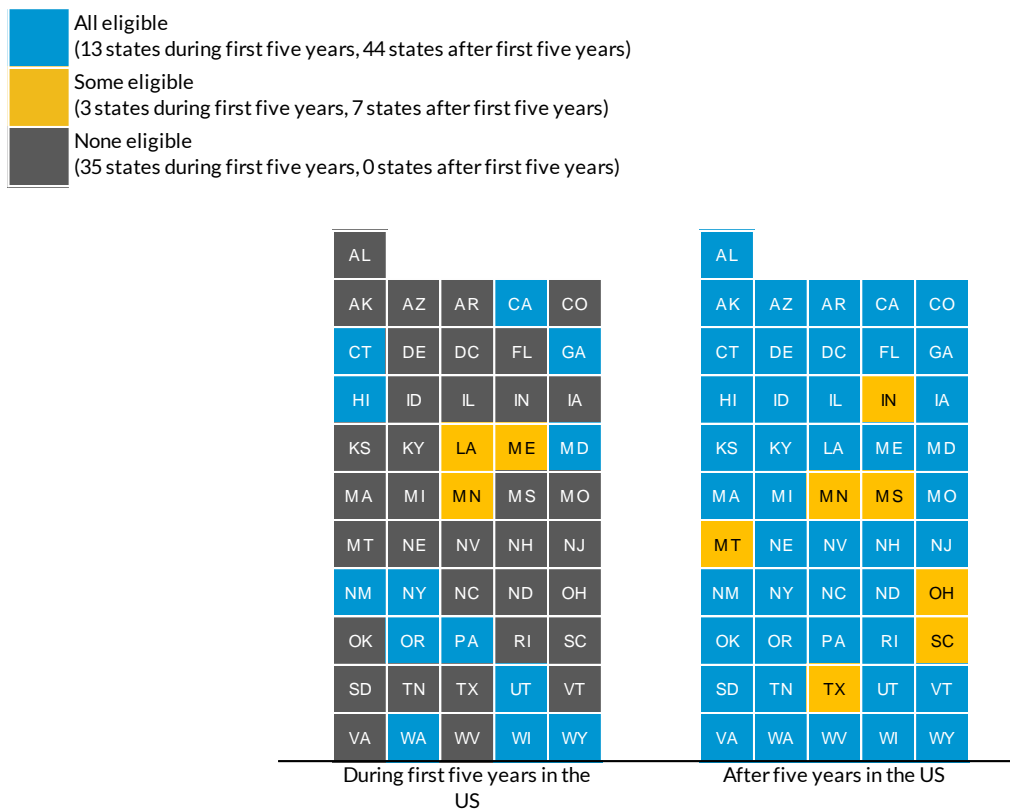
All eligible
(13 states during first five years, 44 states after first five years)
Some eligible
(3 states during first five years, 7 states after first five years)
None eligible
(35 states during first five years, 0 states after first five years)

| AL | | | | |
|---|---|---|---|---|
| AK | AZ | AR | CA | CO |
| CT | DE | DC | FL | GA |
| HI | ID | IL | IN | IA |
| KS | KY | LA | ME | MD |
| MA | MI | MN | MS | MO |
| MT | NE | NV | NH | NJ |
| NM | NY | NC | ND | OH |
| OK | OR | PA | RI | SC |
| SD | TN | TX | UT | VT |
| VA | WA | WV | WI | WY |

During first five years in the US

| AL | | | | |
|---|---|---|---|---|
| AK | AZ | AR | CA | CO |
| CT | DE | DC | FL | GA |
| HI | ID | IL | IN | IA |
| KS | KY | LA | ME | MD |
| MA | MI | MN | MS | MO |
| MT | NE | NV | NH | NJ |
| NM | NY | NC | ND | OH |
| OK | OR | PA | RI | SC |
| SD | TN | TX | UT | VT |
| VA | WA | WV | WI | WY |

After five years in the US